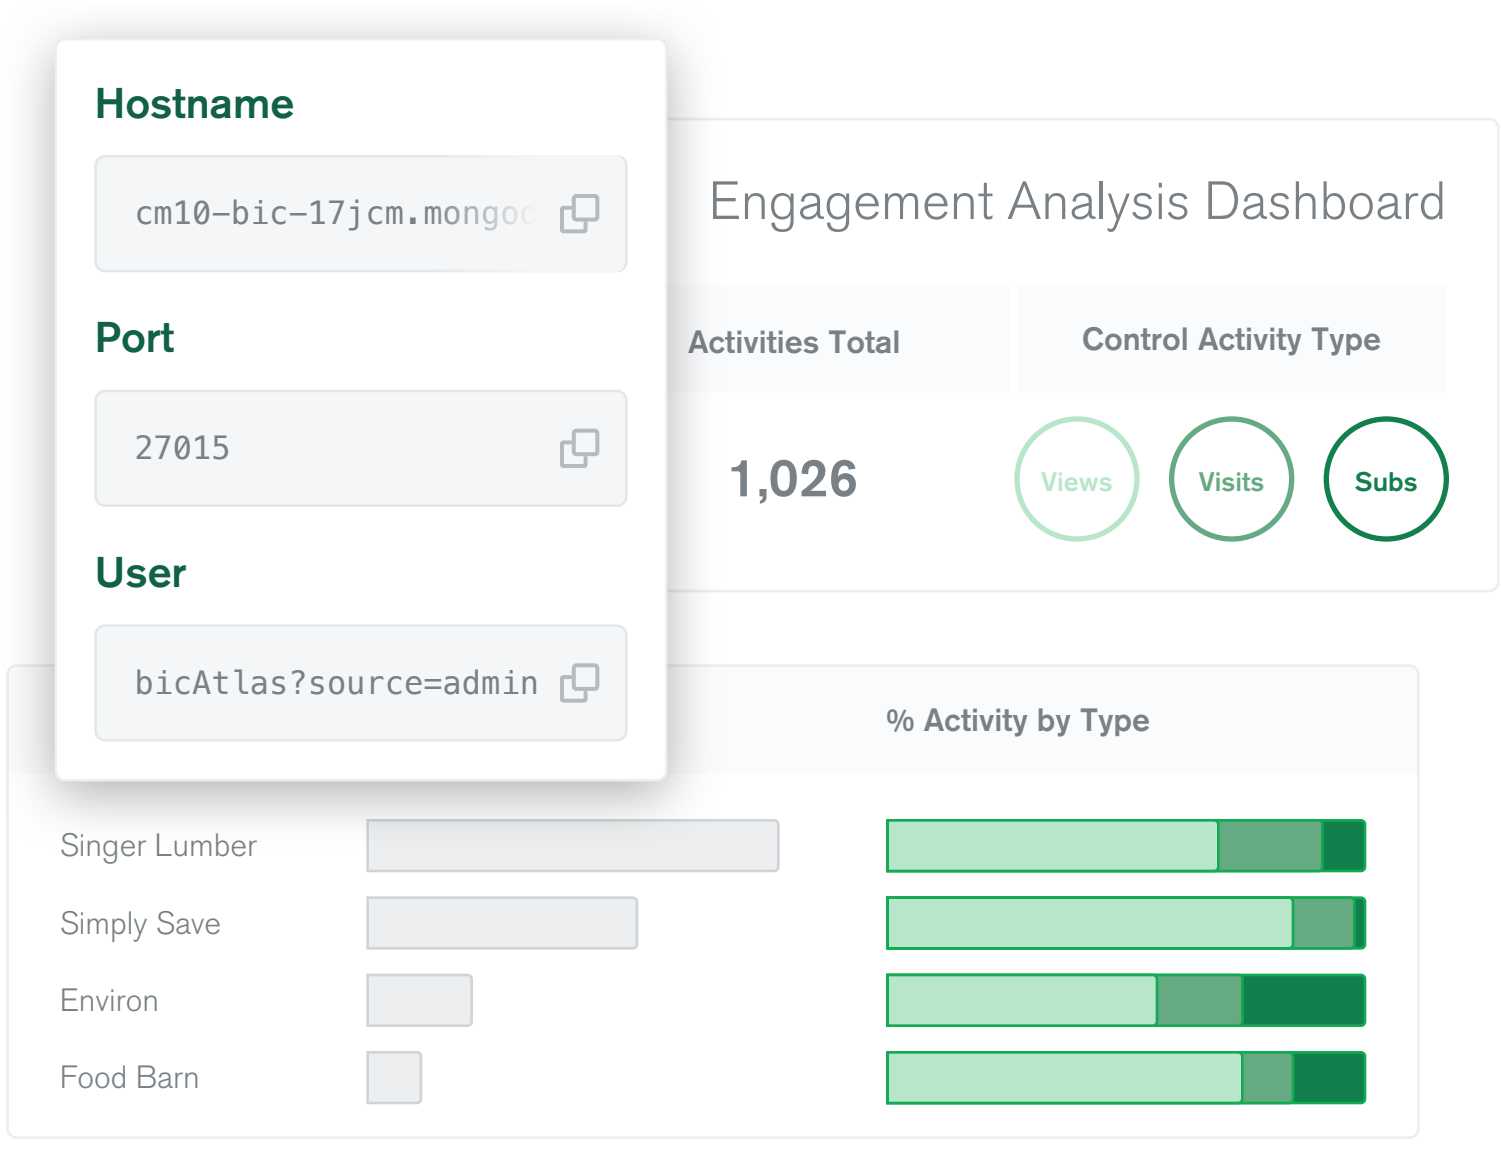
Hostname

cm10-bic-17jcm.mongo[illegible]

Port

27015

User

bicAtlas?source=admin

Engagement Analysis Dashboard

Activities Total

Control Activity Type

1,026

Views

Visits

Subs

% Activity by Type

Singer Lumber

Simply Save

Environ

Food Barn